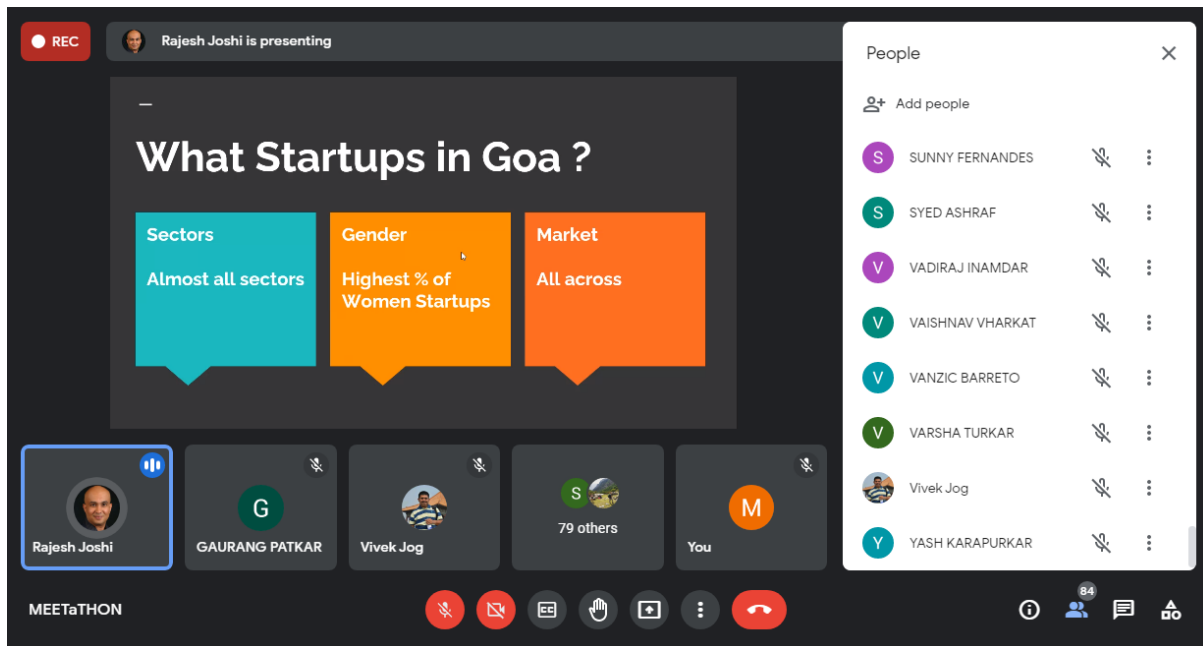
REC

Rajesh Joshi is presenting

What Startups in Goa ?

Sectors

Almost all sectors

Gender

Highest % of Women Startups

Market

All across

People

Add people

S SUNNY FERNANDES

S SYED ASHRAF

V VADIRAJ INAMDAR

V VAISHNAV VHARKAT

V VANZIC BARRETO

V VARSHA TURKAR

Vivek Jog

Y YASH KARAPURKAR

Rajesh Joshi

G GAURANG PATKAR

Vivek Jog

S 79 others

M You

MEETaTHON

84